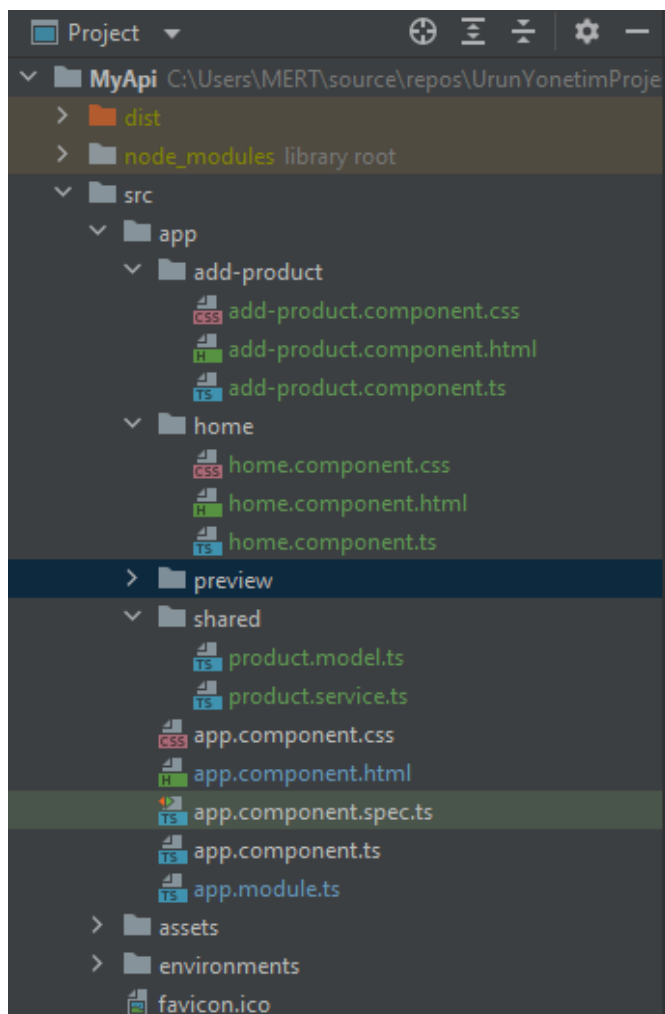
Project

MyApi C:\Users\MERT\source\repos\UrunYonetimProje
dist
node_modules library root
src
app
add-product
CSS add-product.component.css
H add-product.component.html
TS add-product.component.ts
home
CSS home.component.css
H home.component.html
TS home.component.ts
preview
shared
TS product.model.ts
TS product.service.ts
CSS app.component.css
H app.component.html
TS app.component.spec.ts
TS app.component.ts
TS app.module.ts
assets
environments
favicon.ico